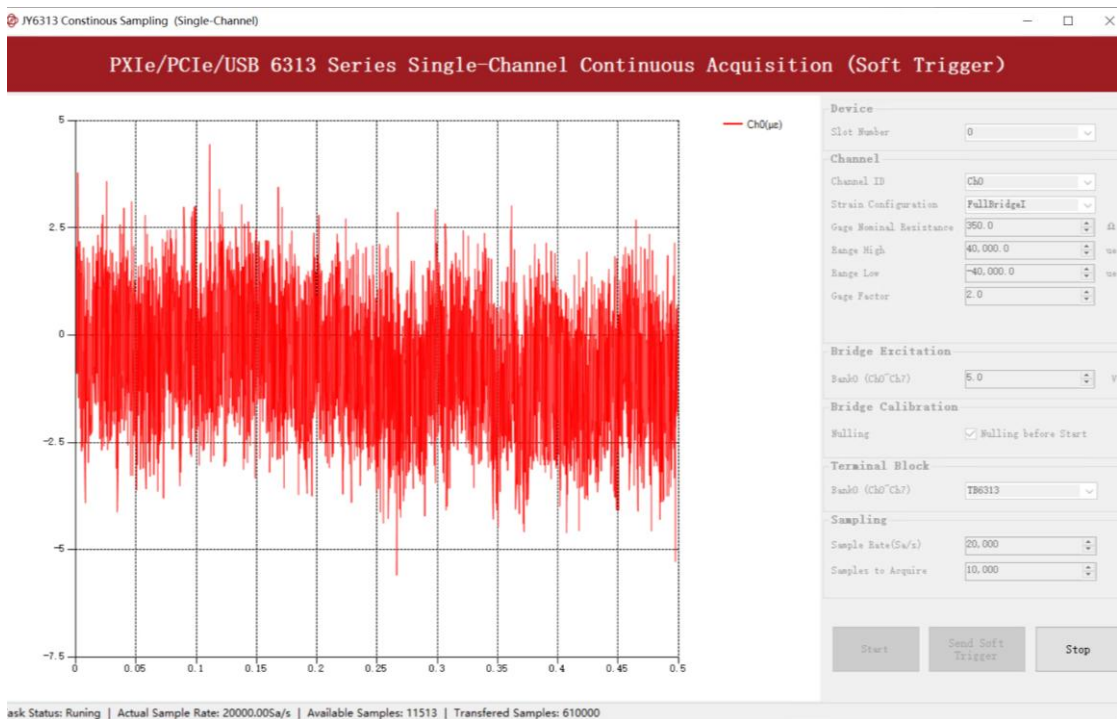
JY6313 Constinous Sampling (Single-Channel)

PXIe/PCIe/USB 6313 Series Single-Channel Continuous Acquisition (Soft Trigger)

5
2.5
0
−2.5
−5
−7.5
0 0.05 0.1 0.15 0.2 0.25 0.3 0.35 0.4 0.45 0.5

Ch0(με)

Device
Slot Number 0

Channel
Channel ID Ch0
Strain Configuration FullBridgeI
Gage Nominal Resistance 350.0 Ω
Range High 40,000.0 ue
Range Low −40,000.0 ue
Gage Factor 2.0

Bridge Excitation
Bank0 (Ch0~Ch7) 5.0 V

Bridge Calibration
Nulling ☑ Nulling before Start

Terminal Block
Bank0 (Ch0~Ch7) TB6313

Sampling
Sample Rate(Sa/s) 20,000
Samples to Acquire 10,000

Start
Send Soft Trigger
Stop

ask Status: Runing | Actual Sample Rate: 20000.00Sa/s | Available Samples: 11513 | Transfered Samples: 610000